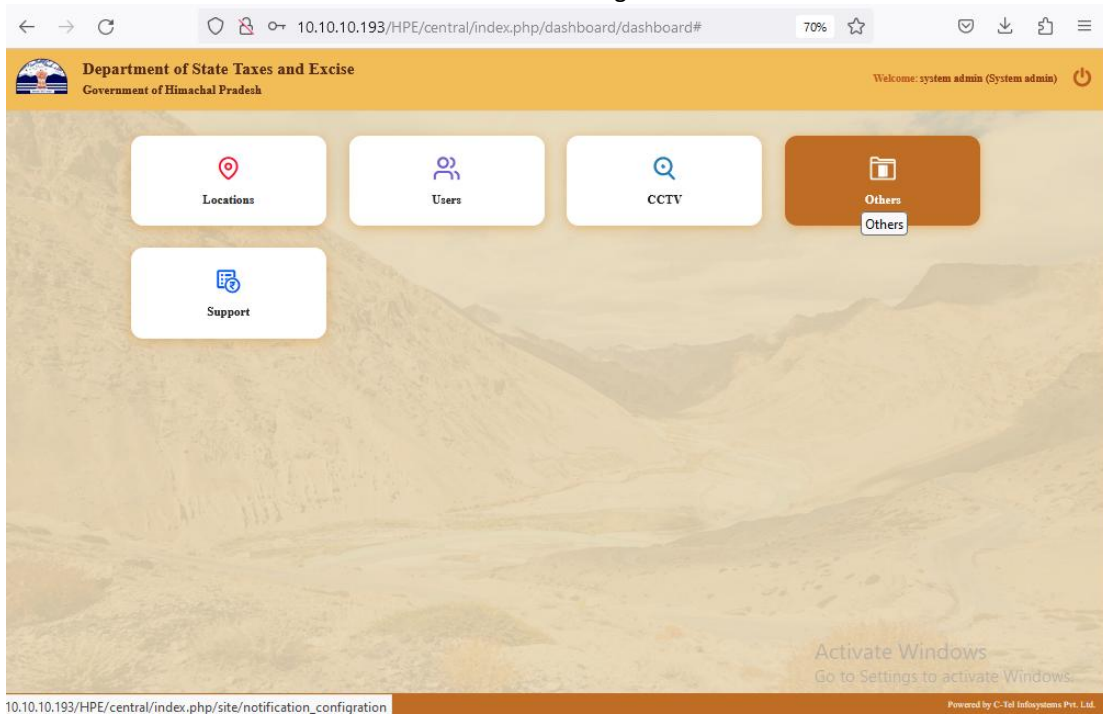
10.10.10.193/HPE/central/index.php/dashboard/dashboard#

70%

Department of State Taxes and Excise
Government of Himachal Pradesh

Welcome: system admin (System admin)

Locations

Users

CCTV

Others

Others

Support

Activate Windows
Go to Settings to activate Windows.

10.10.10.193/HPE/central/index.php/site/notification_configration

Powered by C-Tel Infosystems Pvt. Ltd.